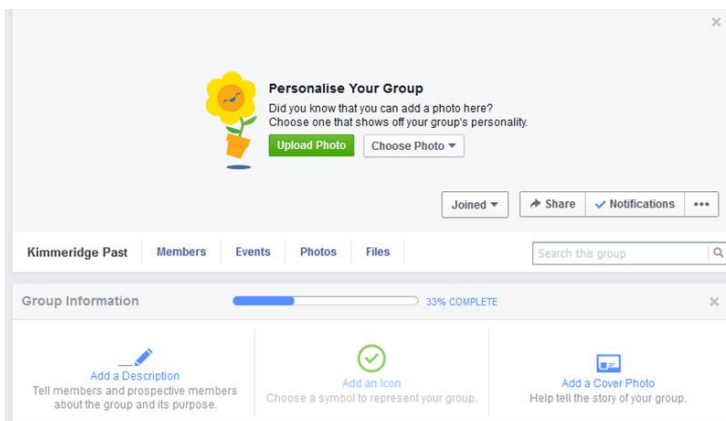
×

Personalise Your Group
Did you know that you can add a photo here?
Choose one that shows off your group's personality.

Upload Photo
Choose Photo ▾

Joined ▾
Share
✓ Notifications
•••

Kimmeridge Past
Members
Events
Photos
Files
Search this group

Group Information
33% COMPLETE
×

Add a Description
Tell members and prospective members about the group and its purpose.

Add an Icon
Choose a symbol to represent your group.

Add a Cover Photo
Help tell the story of your group.